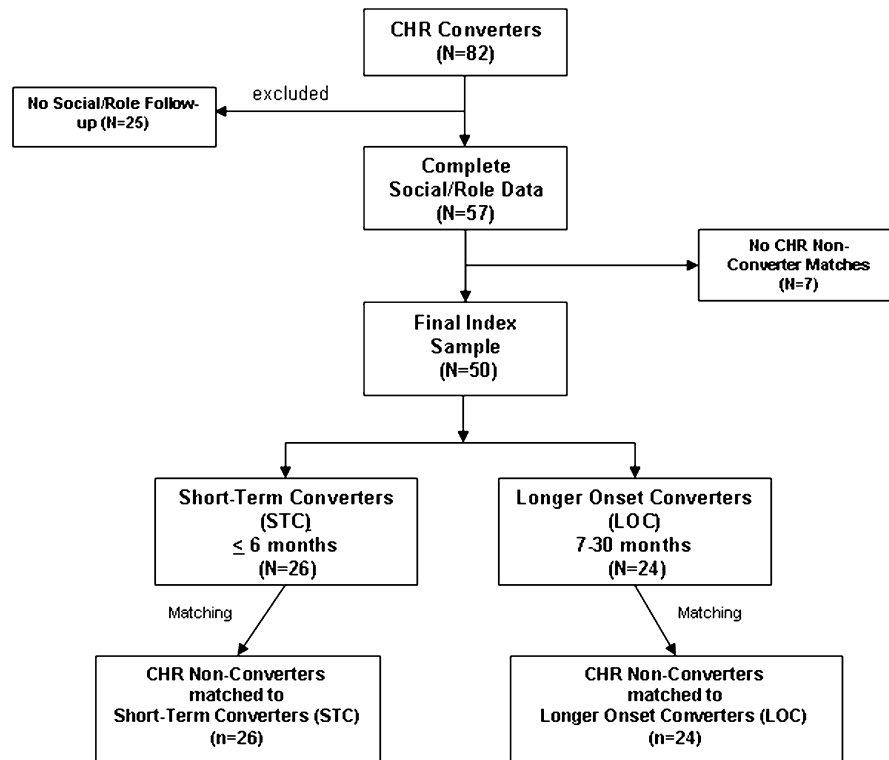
CHR Converters
(N=82)

excluded

No Social/Role Follow-up (N=25)

Complete Social/Role Data
(N=57)

No CHR Non-Converter Matches
(N=7)

Final Index Sample
(N=50)

Short-Term Converters
(STC)
$\leq$ 6 months
(N=26)

Longer Onset Converters
(LOC)
7-30 months
(N=24)

Matching

Matching

CHR Non-Converters matched to Short-Term Converters (STC)
(n=26)

CHR Non-Converters matched to Longer Onset Converters (LOC)
(n=24)